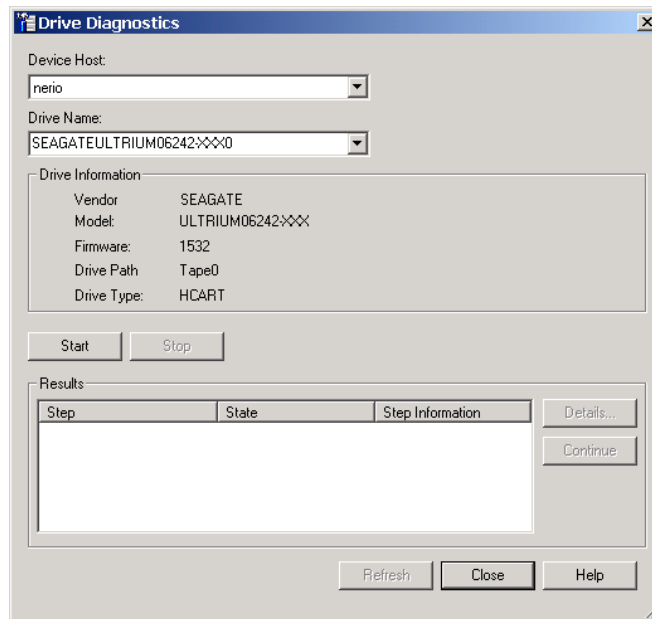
Drive Diagnostics

Device Host:
nerio

Drive Name:
SEAGATEULTRIUM06242-XXX0

Drive Information

| | |
|---|---|
| Vendor | SEAGATE |
| Model: | ULTRIUM06242-XXX |
| Firmware: | 1532 |
| Drive Path | Tape0 |
| Drive Type: | HCART |

Start
Stop

Results

| Step | State | Step Information |
|---|---|---|

Details...
Continue

Refresh
Close
Help